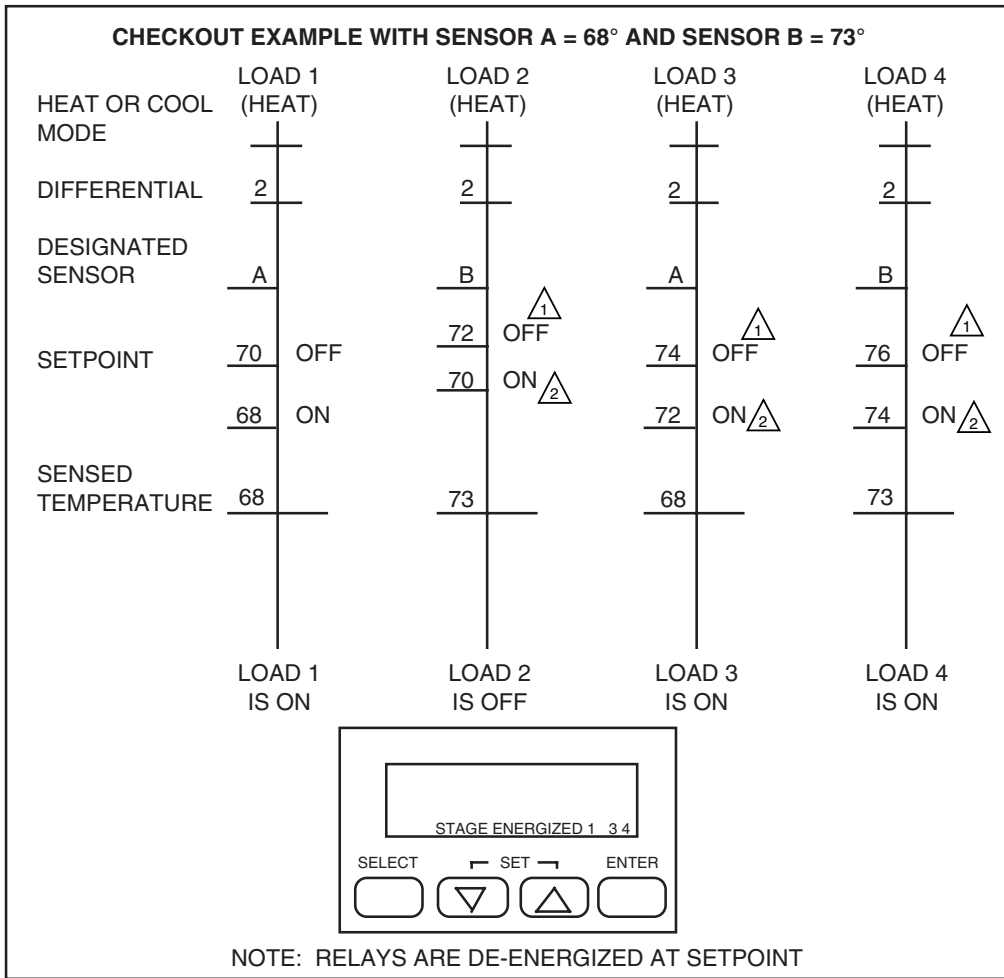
CHECKOUT EXAMPLE WITH SENSOR A = 68° AND SENSOR B = 73°

HEAT OR COOL MODE

DIFFERENTIAL

DESIGNATED SENSOR

SETPOINT

SENSED TEMPERATURE

LOAD 1 (HEAT)

2

A

70 OFF

68 ON

68

LOAD 1 IS ON

LOAD 2 (HEAT)

2

B

1

72 OFF

70 ON 2

73

LOAD 2 IS OFF

LOAD 3 (HEAT)

2

A

1

74 OFF

72 ON 2

68

LOAD 3 IS ON

LOAD 4 (HEAT)

2

B

1

76 OFF

74 ON 2

73

LOAD 4 IS ON

STAGE ENERGIZED 1 3 4

SELECT

SET

ENTER

NOTE: RELAYS ARE DE-ENERGIZED AT SETPOINT